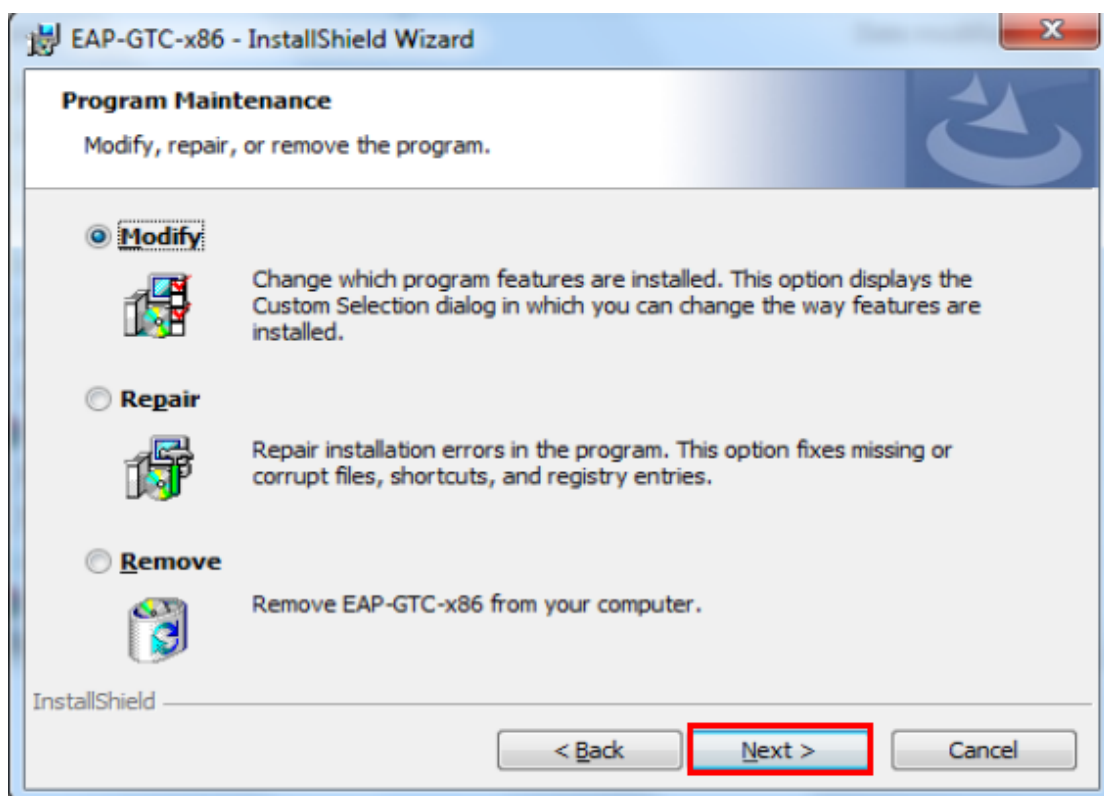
EAP-GTC-x86 - InstallShield Wizard

Program Maintenance

Modify, repair, or remove the program.

Modify

Change which program features are installed. This option displays the Custom Selection dialog in which you can change the way features are installed.

Repair

Repair installation errors in the program. This option fixes missing or corrupt files, shortcuts, and registry entries.

Remove

Remove EAP-GTC-x86 from your computer.

InstallShield

< Back

Next >

Cancel